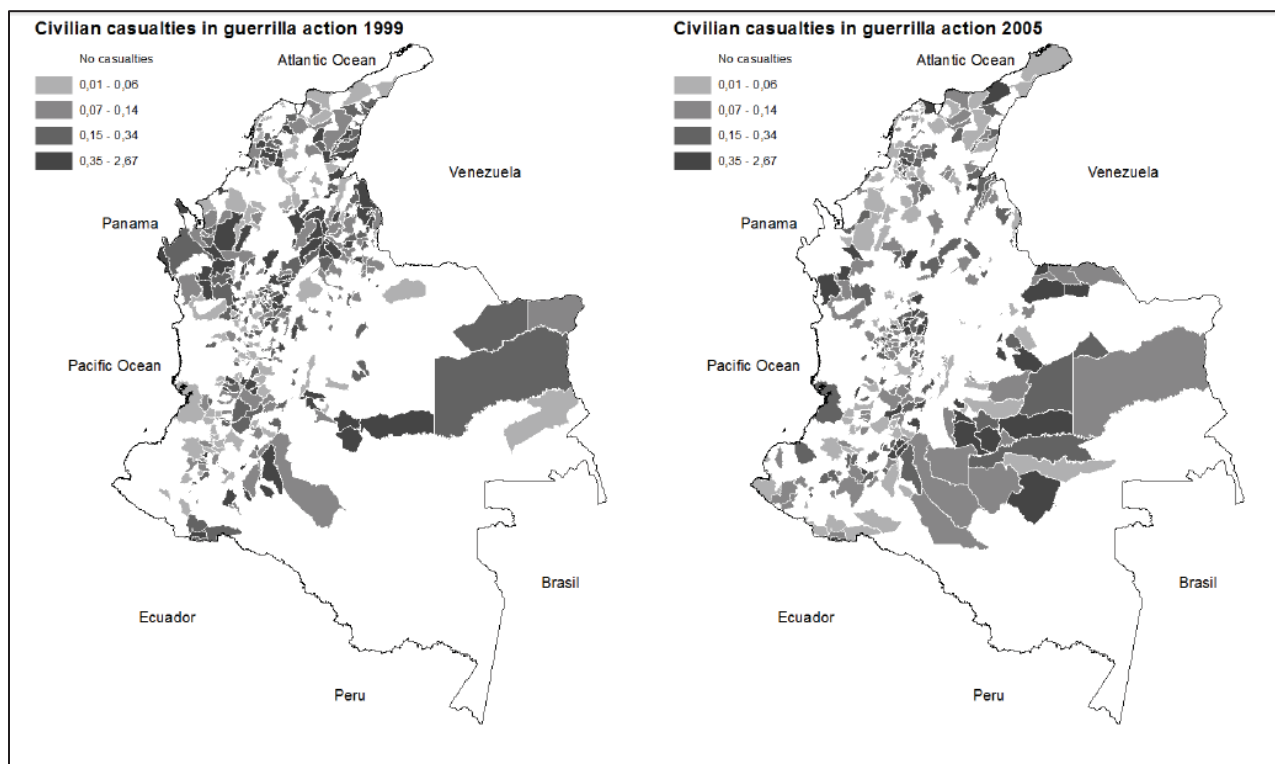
Civilian casualties in guerrilla action 1999

No casualties
0,01 - 0,06
0,07 - 0,14
0,15 - 0,34
0,35 - 2,67

Atlantic Ocean
Venezuela
Panama
Pacific Ocean
Ecuador
Peru
Brasil

Civilian casualties in guerrilla action 2005

No casualties
0,01 - 0,06
0,07 - 0,14
0,15 - 0,34
0,35 - 2,67

Atlantic Ocean
Venezuela
Panama
Pacific Ocean
Ecuador
Peru
Brasil